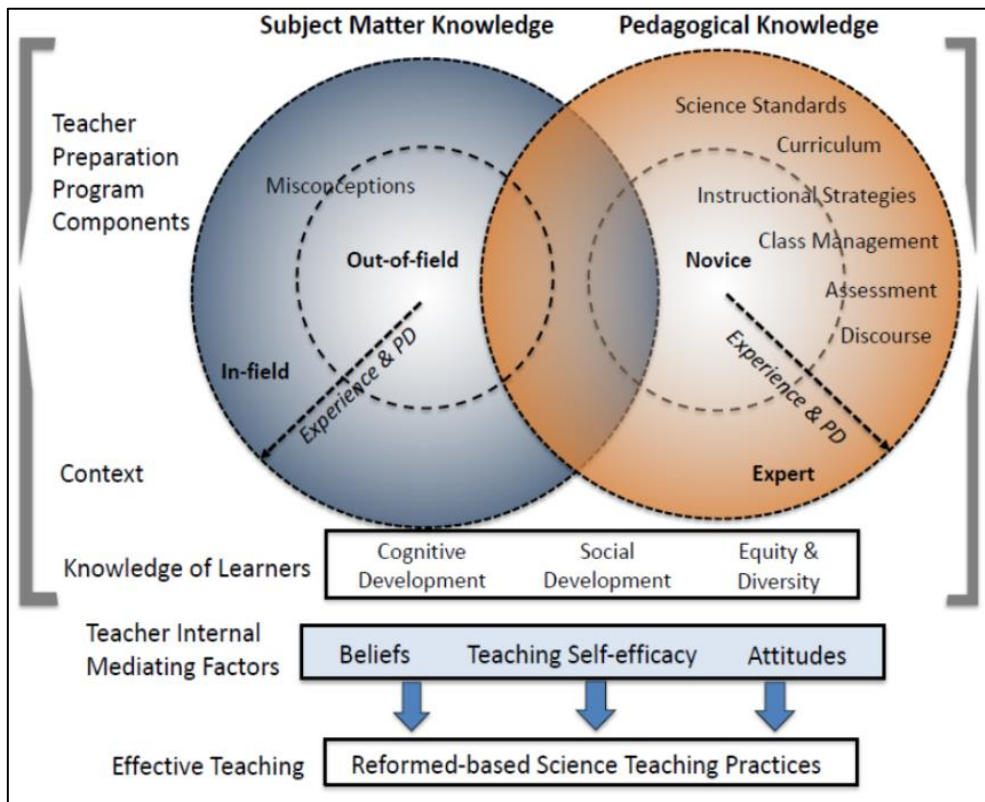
Subject Matter Knowledge

Pedagogical Knowledge

Teacher Preparation Program Components

Misconceptions

Out-of-field

In-field

Experience & PD

Science Standards

Curriculum

Instructional Strategies

Class Management

Novice

Assessment

Discourse

Experience & PD

Expert

Context

Knowledge of Learners

| Cognitive Development | Social Development | Equity & Diversity |
|---|---|---|

Teacher Internal Mediating Factors

| Beliefs | Teaching Self-efficacy | Attitudes |
|---|---|---|

Effective Teaching

Reformed-based Science Teaching Practices